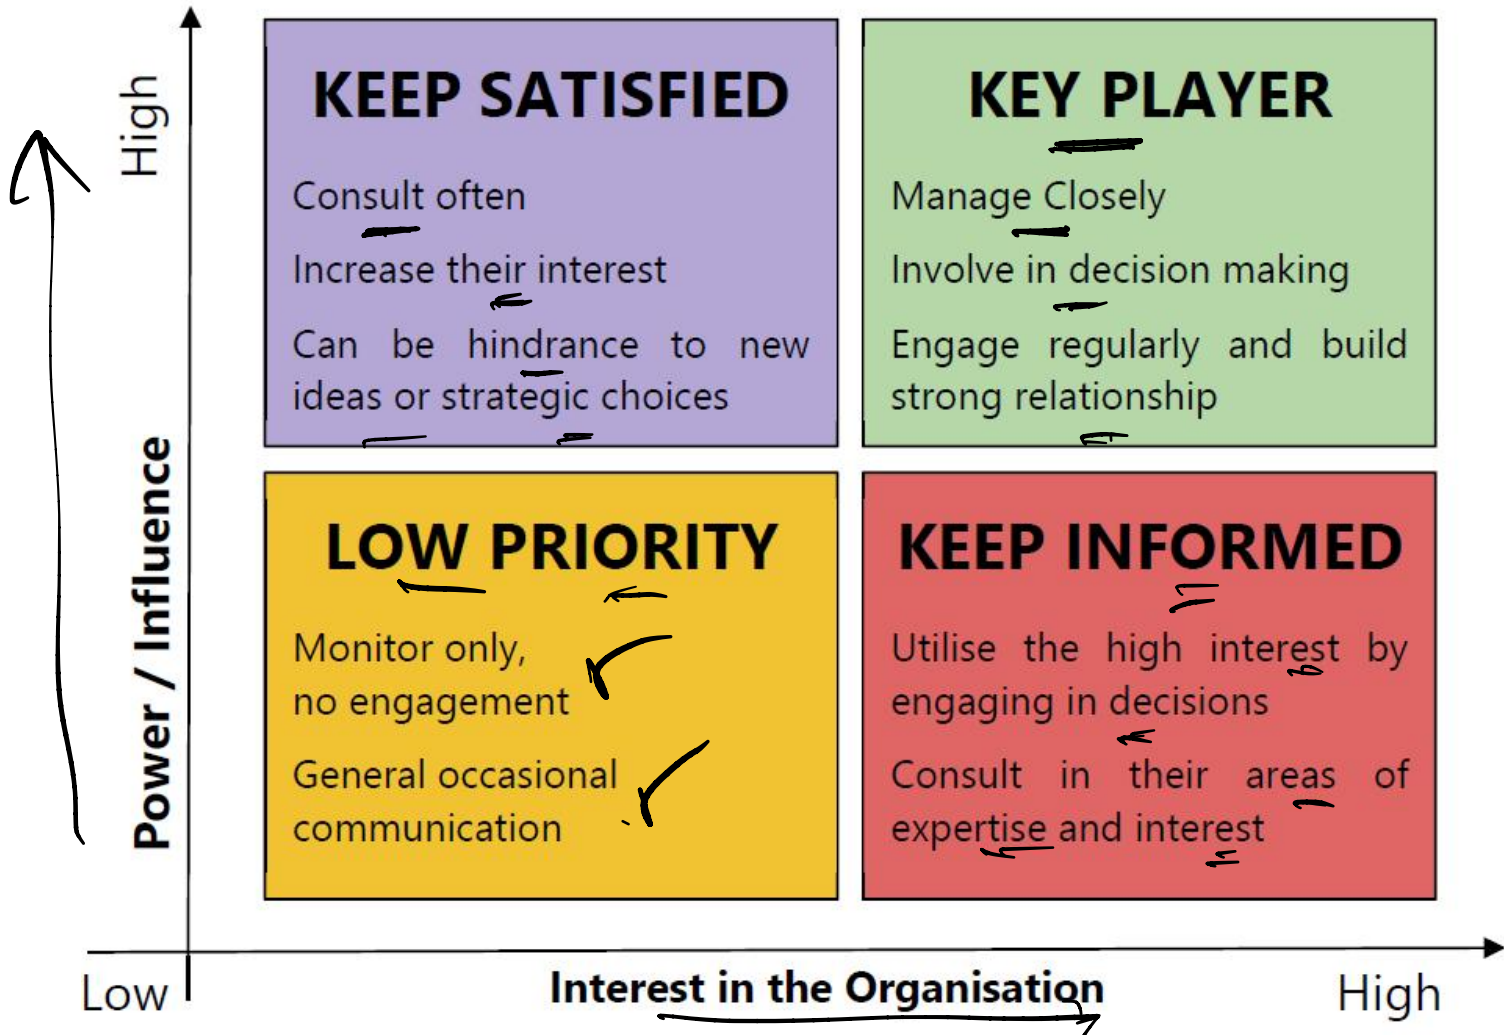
High

Power / Influence

KEEP SATISFIED

Consult often

Increase their interest

Can be hindrance to new ideas or strategic choices

KEY PLAYER

Manage Closely

Involve in decision making

Engage regularly and build strong relationship

LOW PRIORITY

Monitor only, no engagement

General occasional communication

KEEP INFORMED

Utilise the high interest by engaging in decisions

Consult in their areas of expertise and interest

Low

Interest in the Organisation

High